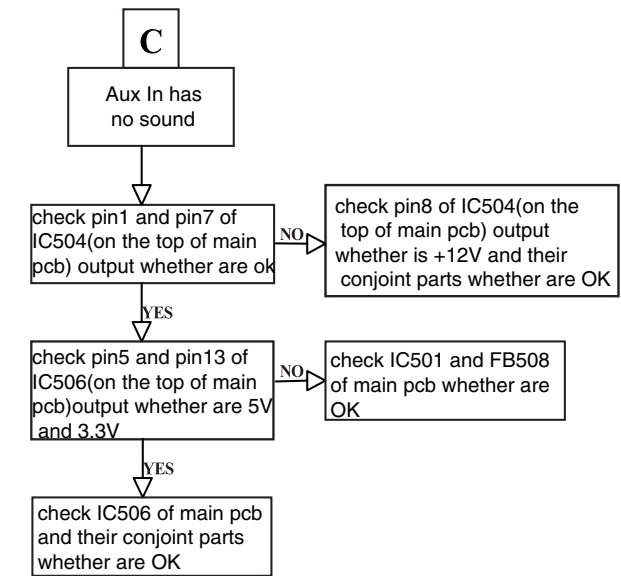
C

Aux In has no sound

check pin1 and pin7 of IC504(on the top of main pcb) output whether are ok

NO

check pin8 of IC504(on the top of main pcb) output whether is +12V and their conjoint parts whether are OK

YES

check pin5 and pin13 of IC506(on the top of main pcb)output whether are 5V and 3.3V

NO

check IC501 and FB508 of main pcb whether are OK

YES

check IC506 of main pcb and their conjoint parts whether are OK